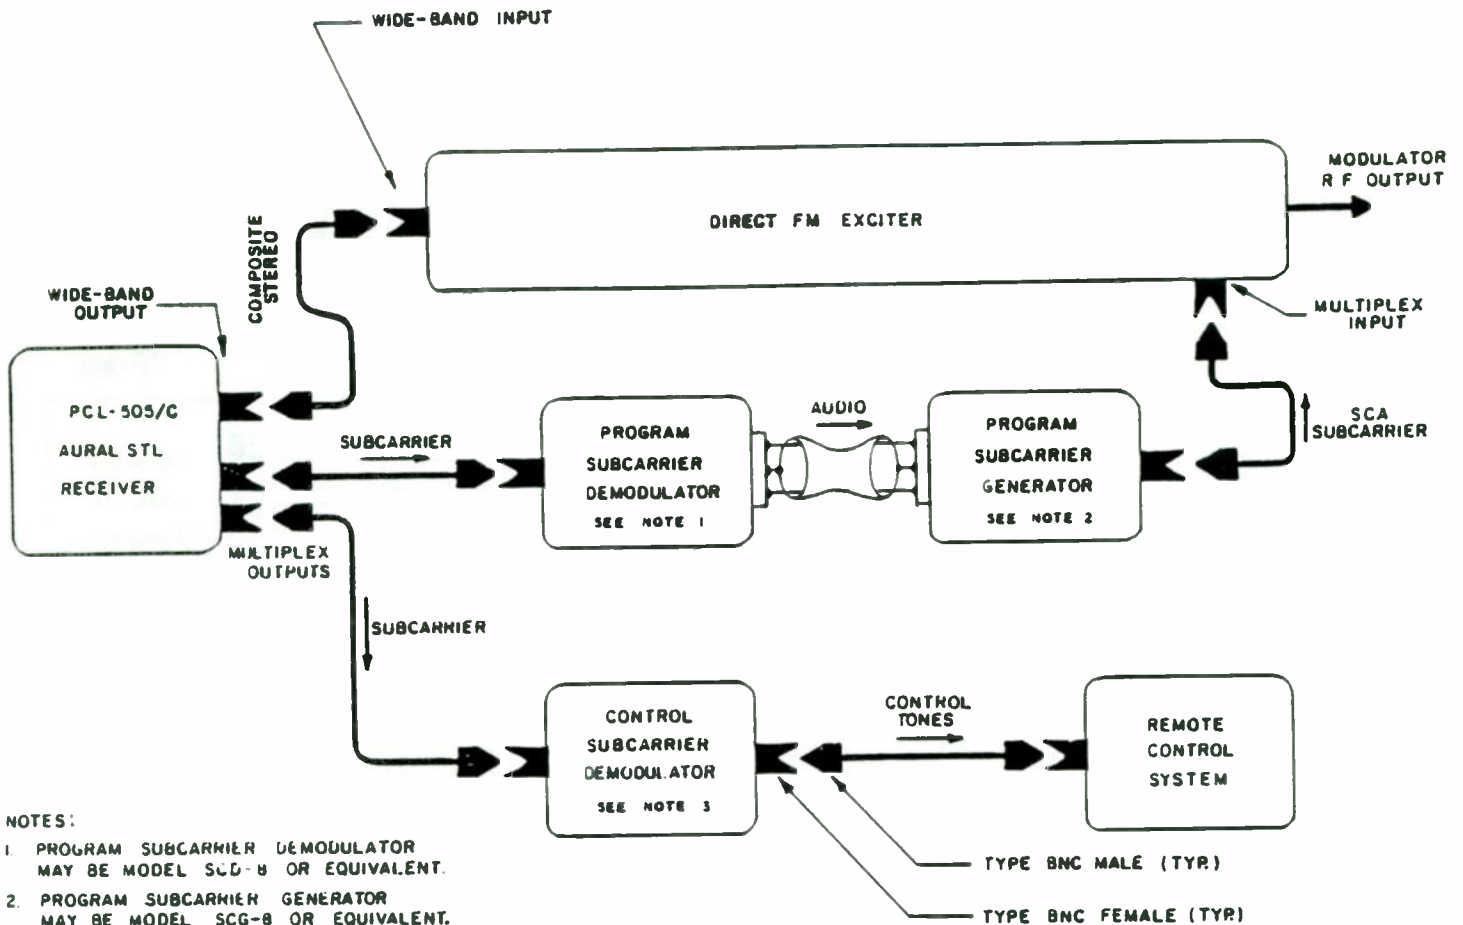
WIDE-BAND INPUT

DIRECT FM EXCITER

MODULATOR R F OUTPUT

MULTIPLEX INPUT

COMPOSITE STEREO

WIDE-BAND OUTPUT

PCL-505/C AURAL STL RECEIVER

SUBCARRIER

PROGRAM SUBCARRIER DEMODULATOR SEE NOTE 1

AUDIO

PROGRAM SUBCARRIER GENERATOR SEE NOTE 2

SCA SUBCARRIER

MULTIPLEX OUTPUTS

SUBCARRIER

CONTROL SUBCARRIER DEMODULATOR SEE NOTE 3

CONTROL TONES

REMOTE CONTROL SYSTEM

TYPE BNC MALE (TYP.)

TYPE BNC FEMALE (TYP.)

NOTES:
1. PROGRAM SUBCARRIER DEMODULATOR MAY BE MODEL SCD-8 OR EQUIVALENT.
2. PROGRAM SUBCARRIER GENERATOR MAY BE MODEL SCG-8 OR EQUIVALENT.